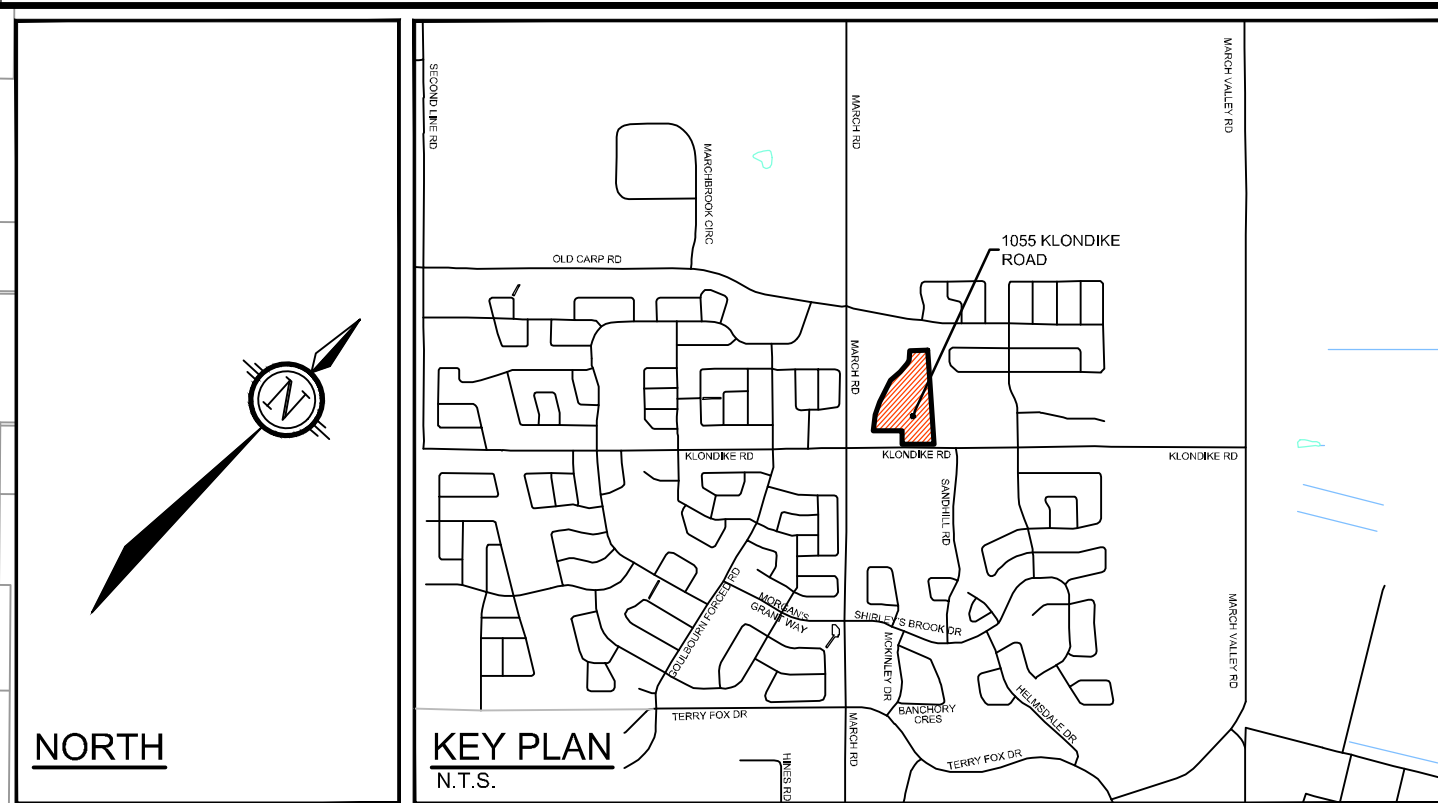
N

NORTH

SECOND LINE RD

MARCHBROOK CIRC

MARCH RD

MARCH VALLEY RD

1055 KLONDIKE ROAD

OLD CARP RD

MARCH RD

KLONDIKE RD

KLONDIKE RD

KLONDIKE RD

SANDHILL RD

GOULBOURN FORCED RD

MORGAN'S GRANT WAY

SHIRLEY'S BROOK DR

MCKINLEY DR

MARCH VALLEY RD

HELMSDALE DR

BANCHORY CRES

TERRY FOX DR

TERRY FOX DR

MARCH RD

HINES RD

KEY PLAN

N.T.S.